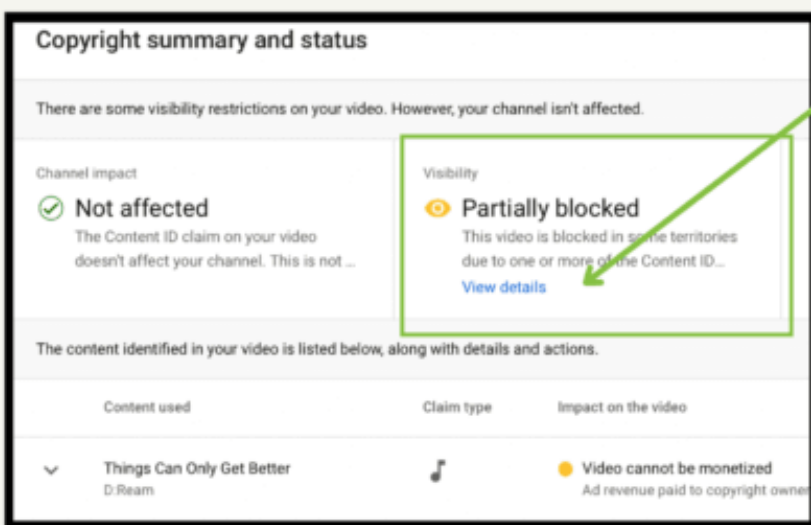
Copyright summary and status

There are some visibility restrictions on your video. However, your channel isn't affected.

Channel impact

Not affected

The Content ID claim on your video doesn't affect your channel. This is not ...

Visibility

Partially blocked

This video is blocked in some territories due to one or more of the Content ID...

View details

The content identified in your video is listed below, along with details and actions.

| | Content used | Claim type | Impact on the video |
|---|---|---|---|
| | Things Can Only Get Better D:Ream | | Video cannot be monetized Ad revenue paid to copyright owner |